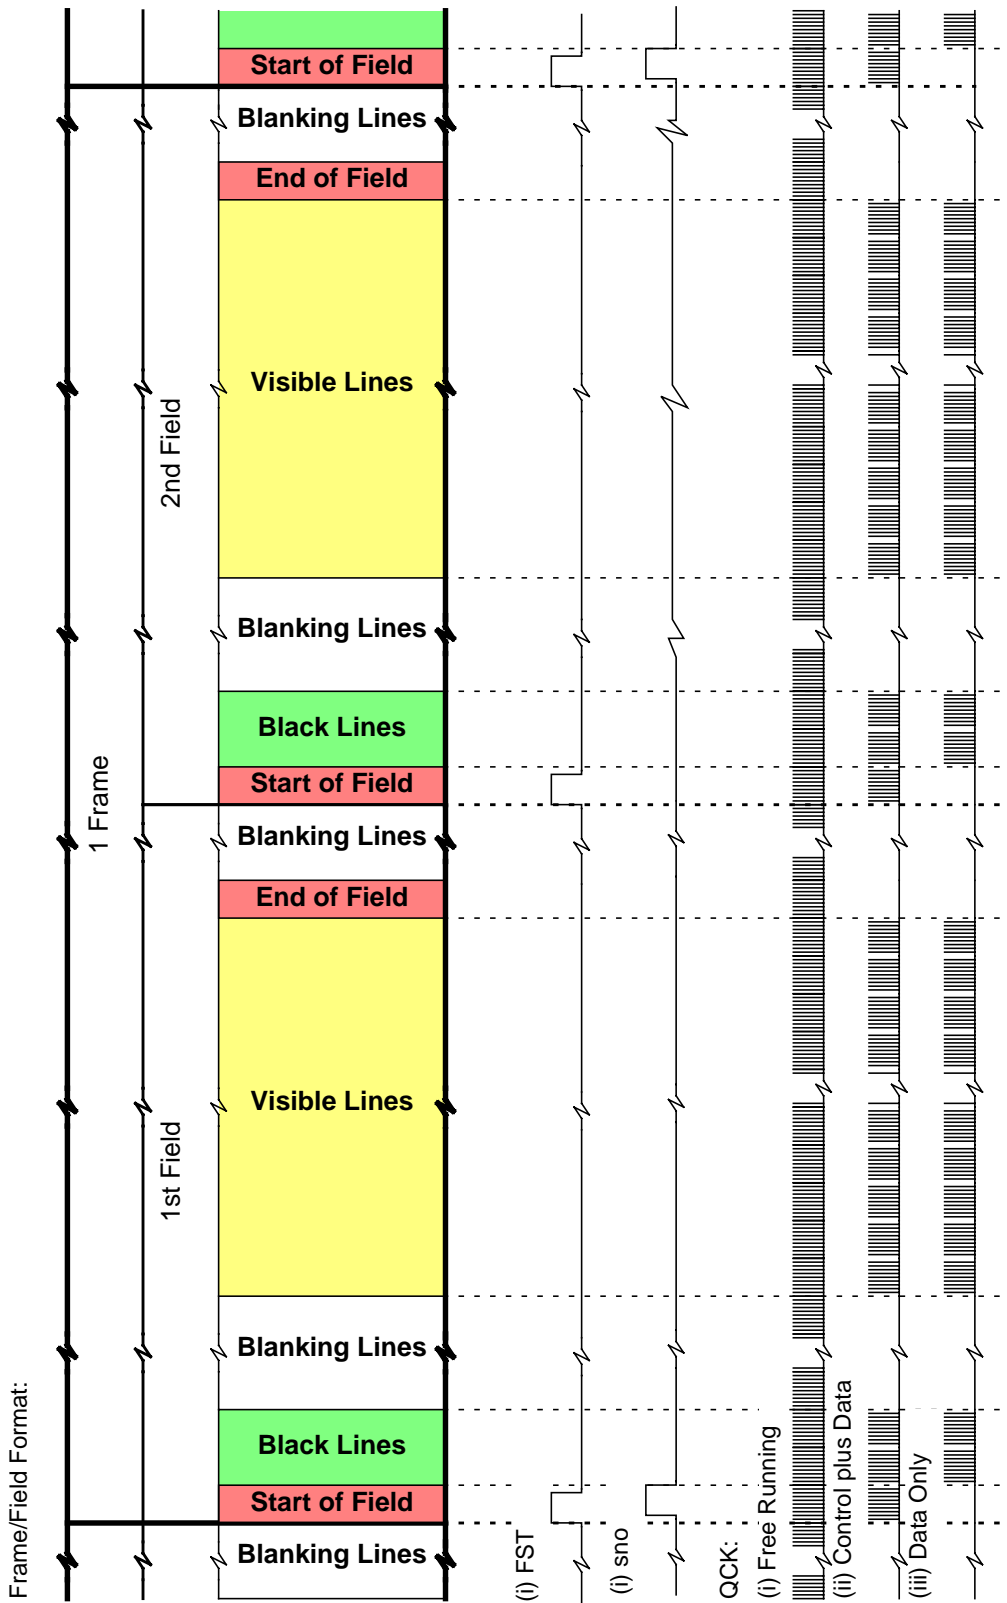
Start of Field
Blanking Lines
End of Field
Visible Lines
Blanking Lines
Black Lines
Start of Field
Blanking Lines
End of Field
Visible Lines
Blanking Lines
Black Lines
Start of Field
Blanking Lines

2nd Field
1 Frame
1st Field

Frame/Field Format:
(i) FST
(i) sno
QCK:
(i) Free Running
(ii) Control plus Data
(iii) Data Only